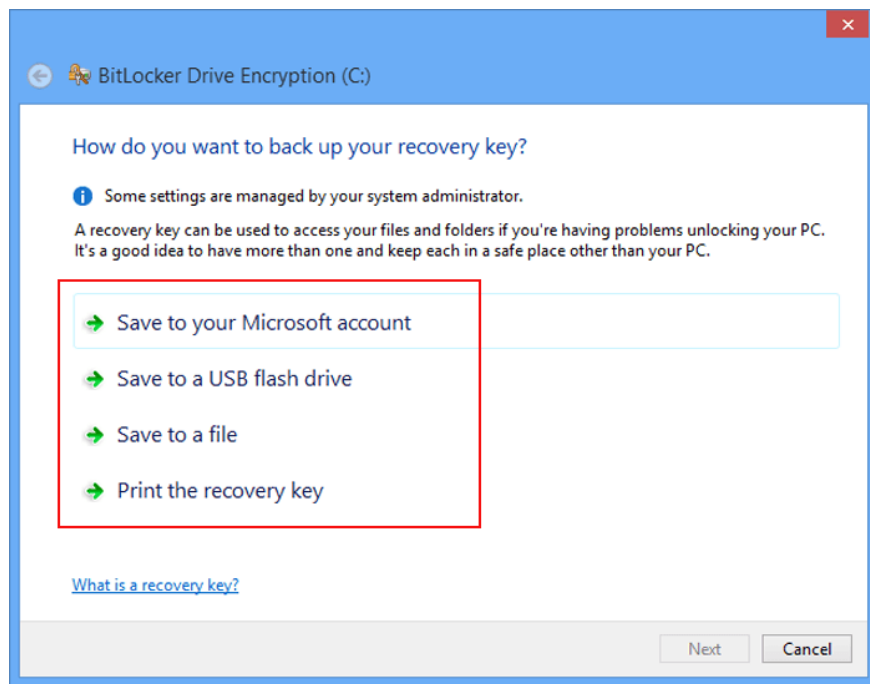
BitLocker Drive Encryption (C:)

How do you want to back up your recovery key?

Some settings are managed by your system administrator.

A recovery key can be used to access your files and folders if you're having problems unlocking your PC. It's a good idea to have more than one and keep each in a safe place other than your PC.

Save to your Microsoft account

Save to a USB flash drive

Save to a file

Print the recovery key

What is a recovery key?

Next

Cancel